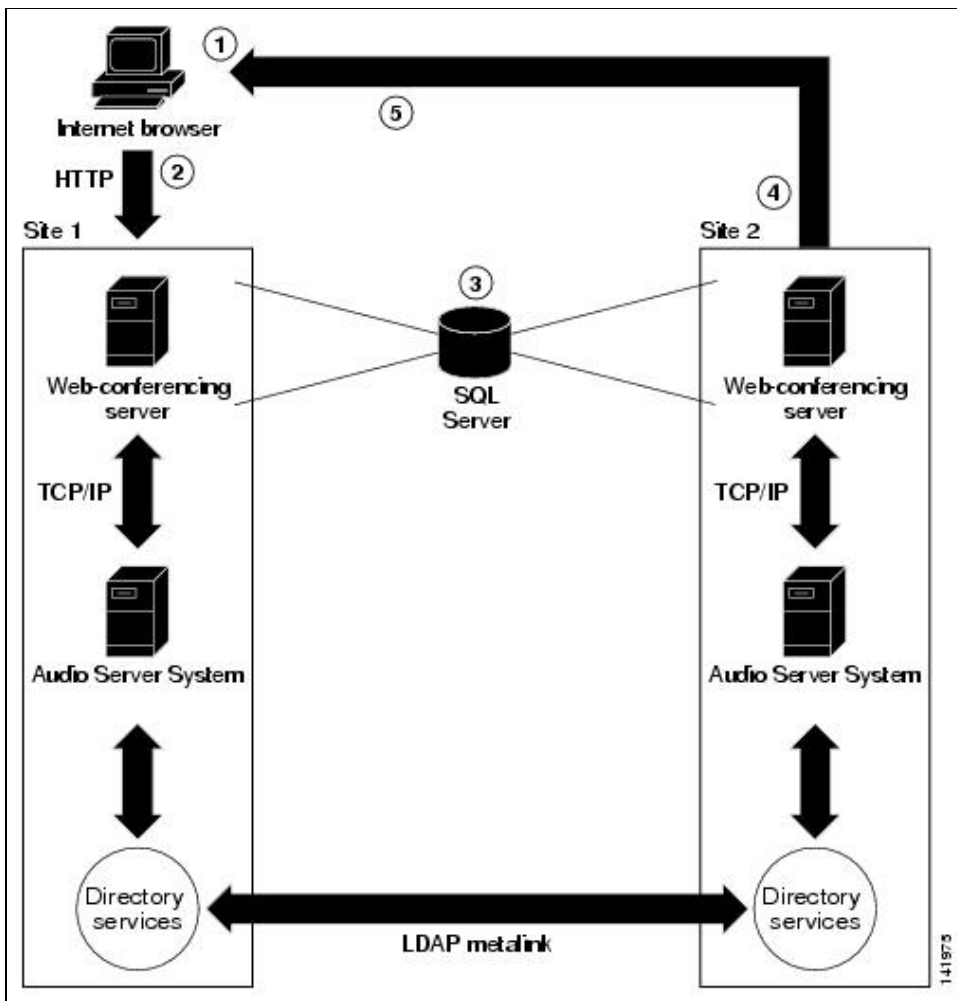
1

5

Internet browser

HTTP

2

4

Site 1

Site 2

3

Web-conferencing server

SQL Server

Web-conferencing server

TCP/IP

TCP/IP

Audio Server System

Audio Server System

Directory services

Directory services

LDAP metalink

141973